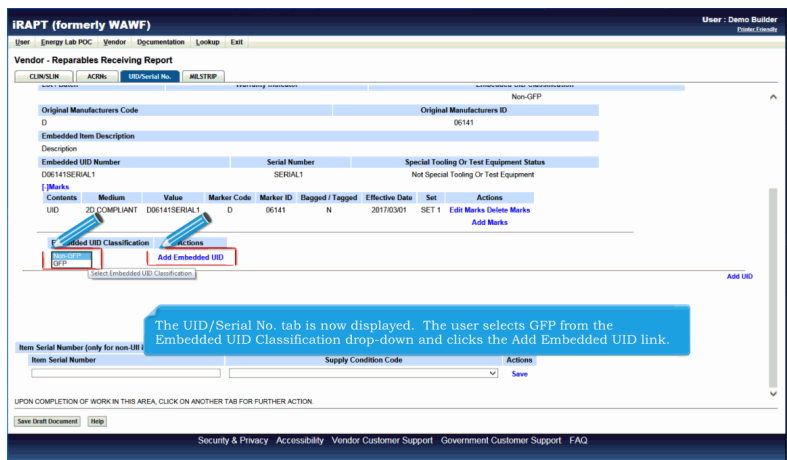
iRAPT (formerly WAWF)

User : Demo Builder
Printer Friendly

User Energy Lab POC Vendor Documentation Lookup Exit

Vendor - Reparables Receiving Report

CLIN/SLIN ACRNs UID/Serial No. MILSTRIP

Non-GFP

| Original Manufacturers Code | Original Manufacturers ID |
|---|---|
| D | 06141 |

| Embedded Item Description |
|---|
| Description |

| Embedded UID Number | Serial Number | Special Tooling Or Test Equipment Status |
|---|---|---|
| D06141SERIAL1 | SERIAL1 | Not Special Tooling Or Test Equipment |

[-]Marks

| Contents | Medium | Value | Marker Code | Marker ID | Bagged / Tagged | Effective Date | Set | Actions |
|---|---|---|---|---|---|---|---|---|
| UID | 2D COMPLIANT | D06141SERIAL1 | D | 06141 | N | 2017/03/01 | SET 1 | Edit Marks Delete Marks |
| | | | | | | | | Add Marks |

Embedded UID Classification | Actions
Non-GFP
GFP
Select Embedded UID Classification
Add Embedded UID

Add UID

The UID/Serial No. tab is now displayed. The user selects GFP from the Embedded UID Classification drop-down and clicks the Add Embedded UID link.

Item Serial Number (only for non-UII i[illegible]

| Item Serial Number | Supply Condition Code | Actions |
|---|---|---|
| | | Save |

UPON COMPLETION OF WORK IN THIS AREA, CLICK ON ANOTHER TAB FOR FURTHER ACTION.

Save Draft Document Help

Security & Privacy Accessibility Vendor Customer Support Government Customer Support FAQ